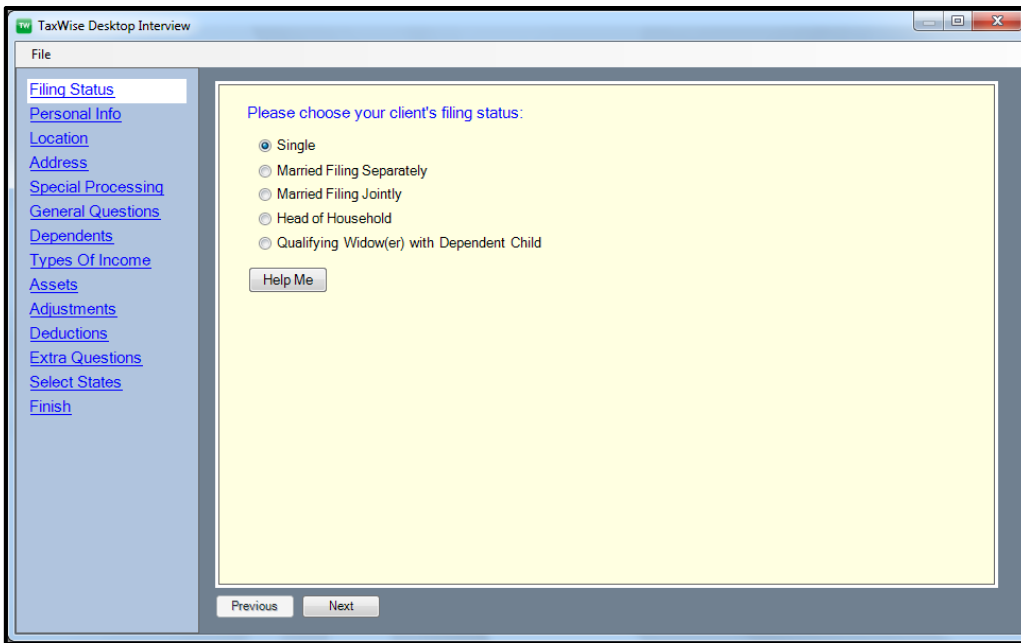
TW TaxWise Desktop Interview

File

Filing Status
Personal Info
Location
Address
Special Processing
General Questions
Dependents
Types Of Income
Assets
Adjustments
Deductions
Extra Questions
Select States
Finish

Please choose your client's filing status:

Single
Married Filing Separately
Married Filing Jointly
Head of Household
Qualifying Widow(er) with Dependent Child

Help Me

Previous
Next